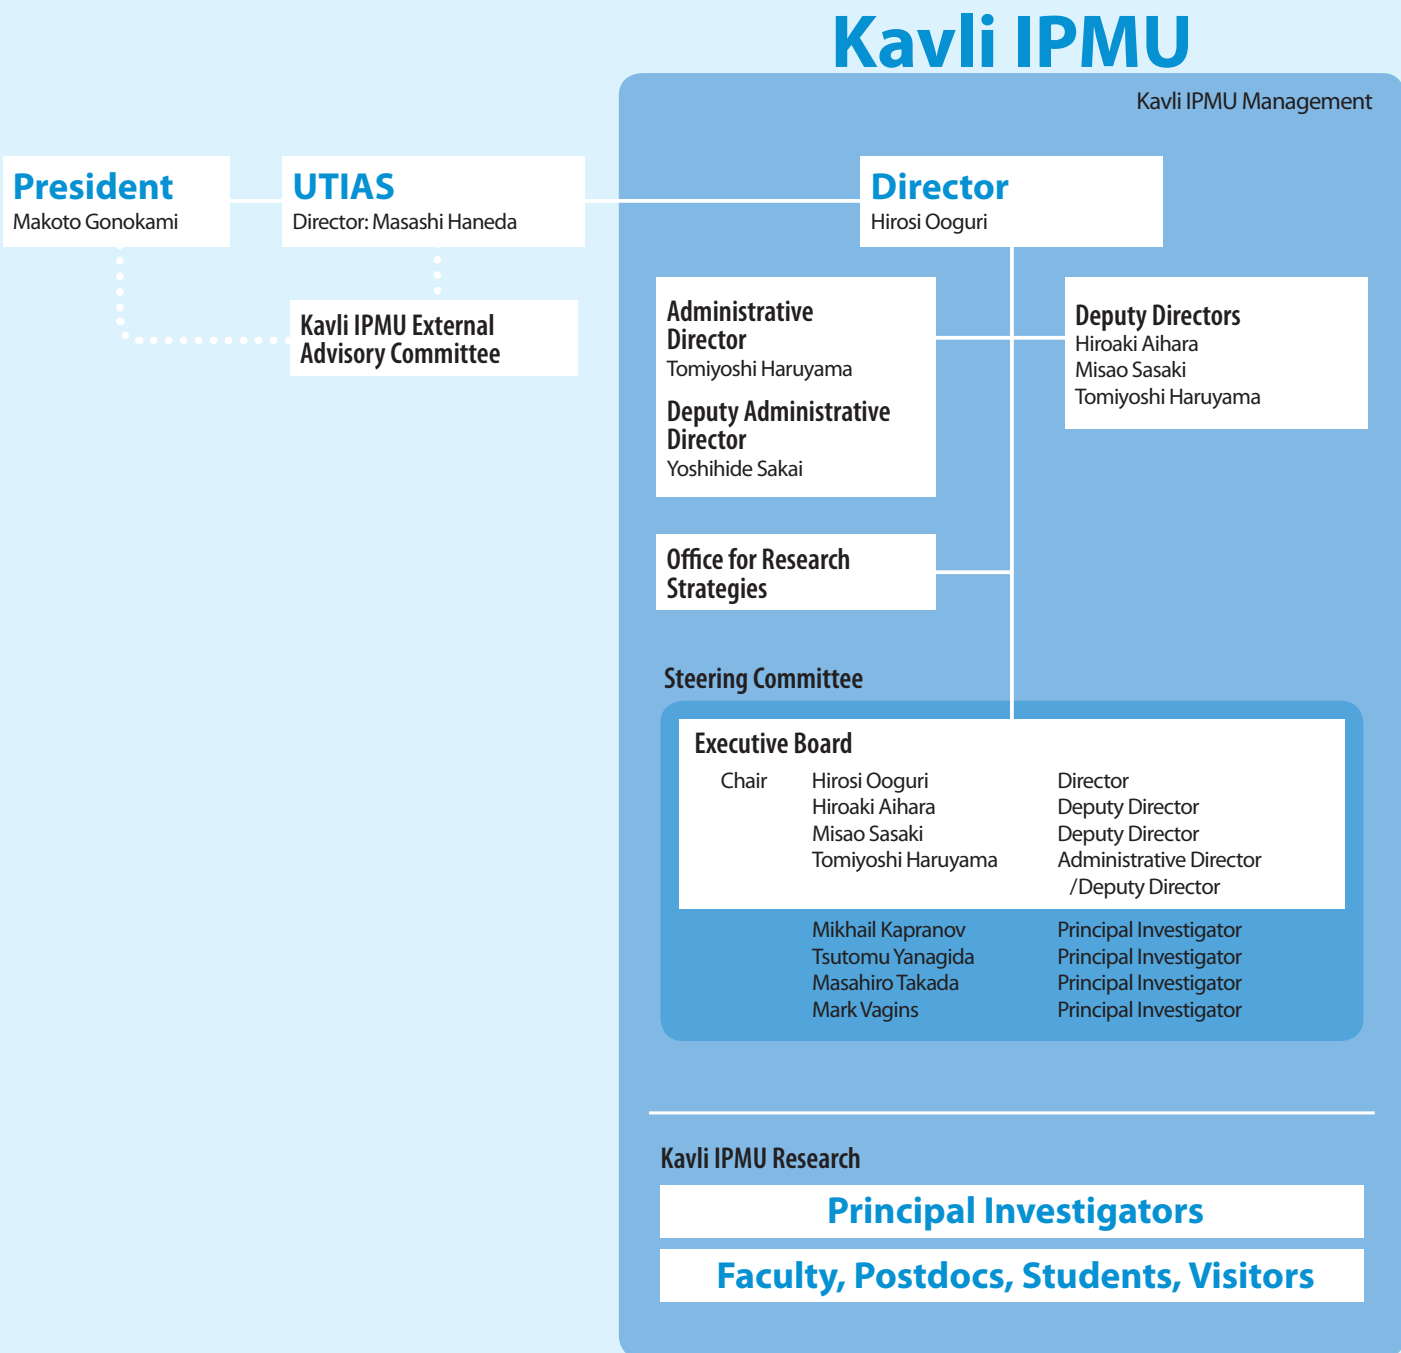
Kavli IPMU

Kavli IPMU Management

President
Makoto Gonokami

UTIAS
Director: Masashi Haneda

Kavli IPMU External Advisory Committee

Director
Hirosi Ooguri

Administrative Director
Tomiyoshi Haruyama

Deputy Administrative Director
Yoshihide Sakai

Deputy Directors
Hiroaki Aihara
Misao Sasaki
Tomiyoshi Haruyama

Office for Research Strategies

Steering Committee

Executive Board

| | | |
|---|---|---|
| Chair | Hirosi Ooguri | Director |
| | Hiroaki Aihara | Deputy Director |
| | Misao Sasaki | Deputy Director |
| | Tomiyoshi Haruyama | Administrative Director /Deputy Director |
| | Mikhail Kapranov | Principal Investigator |
| | Tsutomu Yanagida | Principal Investigator |
| | Masahiro Takada | Principal Investigator |
| | Mark Vagins | Principal Investigator |

Kavli IPMU Research

Principal Investigators

Faculty, Postdocs, Students, Visitors